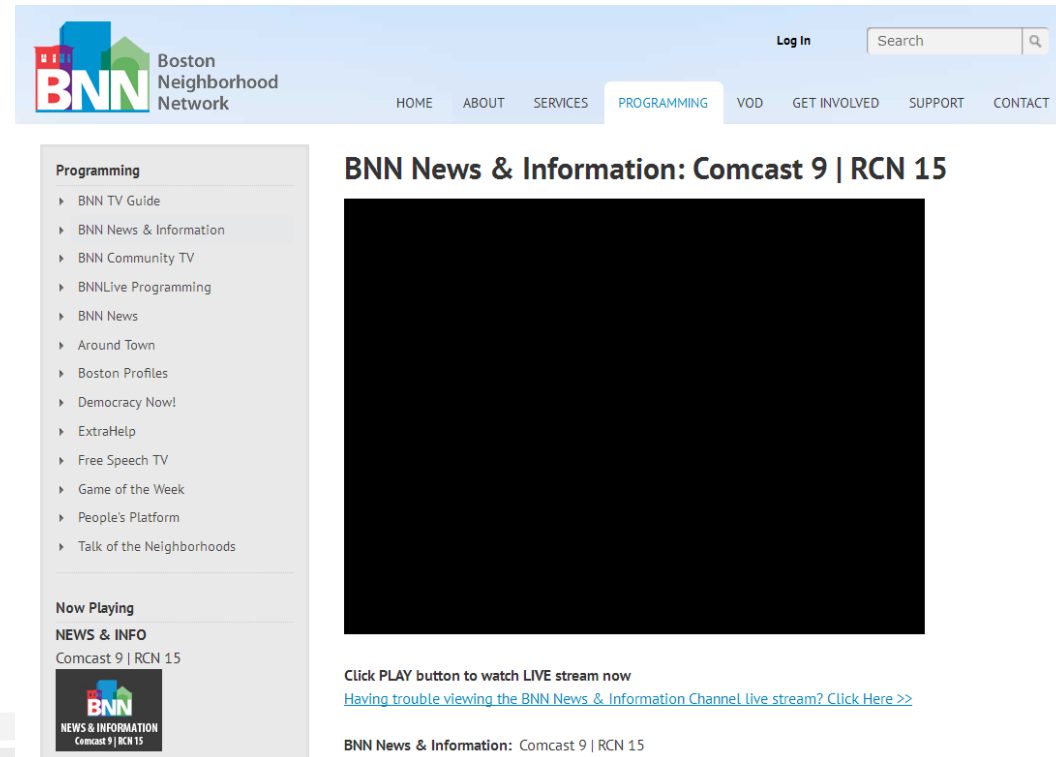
BNN Boston Neighborhood Network

Log In

Search

HOME ABOUT SERVICES PROGRAMMING VOD GET INVOLVED SUPPORT CONTACT

Programming

BNN TV Guide
BNN News & Information
BNN Community TV
BNNLive Programming
BNN News
Around Town
Boston Profiles
Democracy Now!
ExtraHelp
Free Speech TV
Game of the Week
People's Platform
Talk of the Neighborhoods

Now Playing
NEWS & INFO
Comcast 9 | RCN 15

BNN
NEWS & INFORMATION
Comcast 9 | RCN 15

BNN News & Information: Comcast 9 | RCN 15

Click PLAY button to watch LIVE stream now
Having trouble viewing the BNN News & Information Channel live stream? Click Here >>

BNN News & Information: Comcast 9 | RCN 15